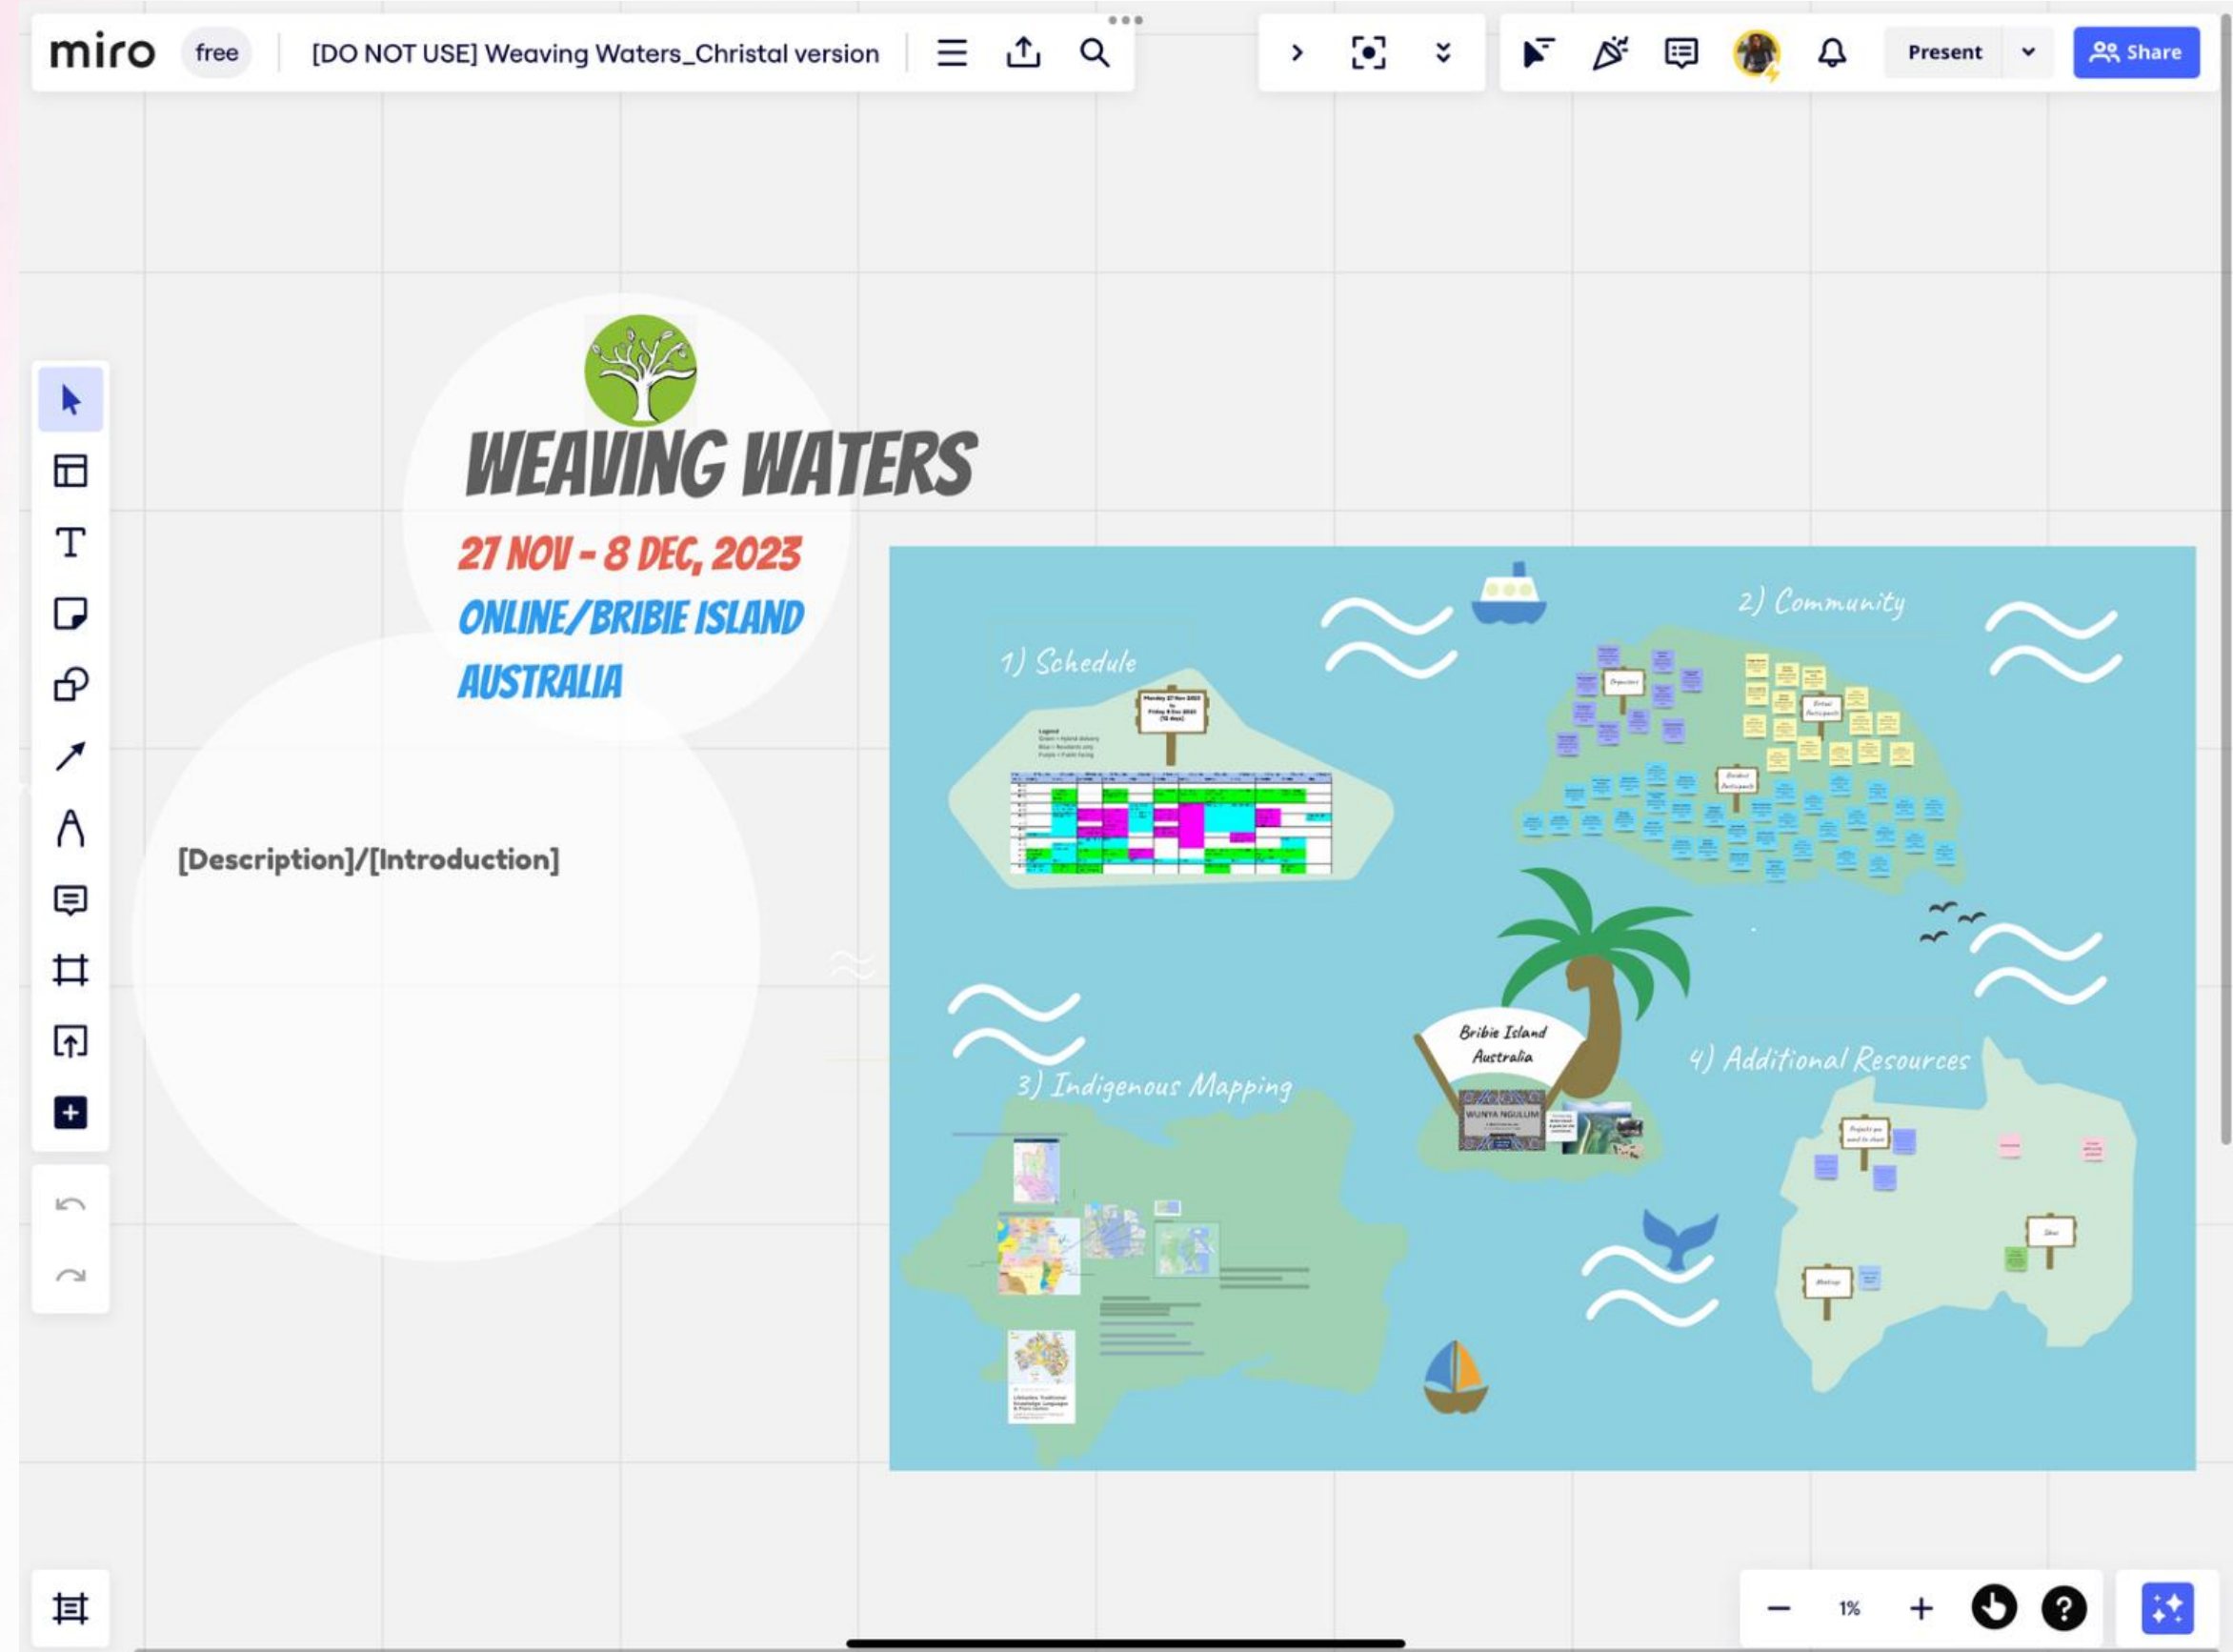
miro free [DO NOT USE] Weaving Waters_Christal version

Present Share

WEAVING WATERS

27 NOV - 8 DEC, 2023

ONLINE/BRIBIE ISLAND AUSTRALIA

[Description]/[Introduction]

1) Schedule

2) Community

Bribie Island Australia

3) Indigenous Mapping

4) Additional Resources

WUNYA NGULUM

1%